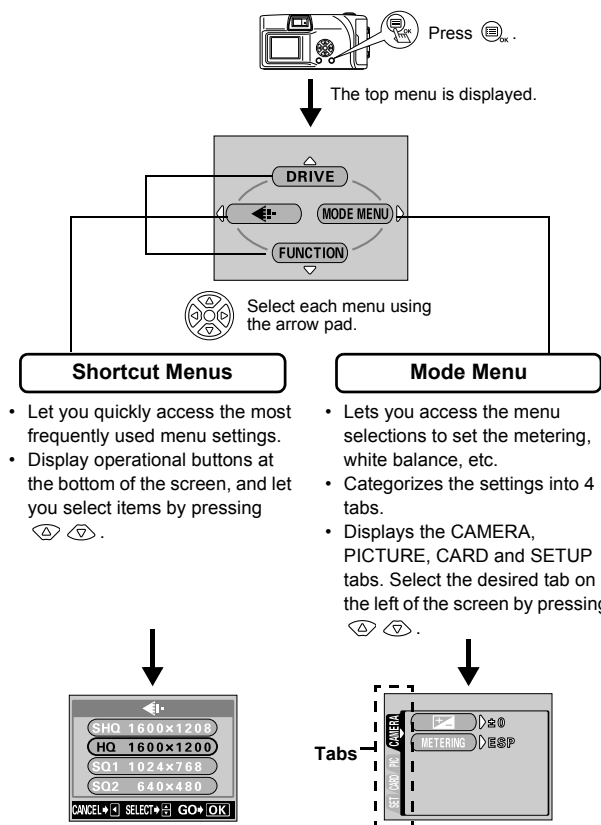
Press $\circledcirc_{OK}$.

The top menu is displayed.

DRIVE

MODE MENU

FUNCTION

Select each menu using the arrow pad.

Shortcut Menus

• Let you quickly access the most frequently used menu settings.
• Display operational buttons at the bottom of the screen, and let you select items by pressing $\triangle$ $\triangledown$.

Mode Menu

• Lets you access the menu selections to set the metering, white balance, etc.
• Categorizes the settings into 4 tabs.
• Displays the CAMERA, PICTURE, CARD and SETUP tabs. Select the desired tab on the left of the screen by pressing $\triangle$ $\triangledown$.

SHQ 1600×1208
HQ 1600×1200
SQ1 1024×768
SQ2 640×480
CANCEL SELECT GO OK

Tabs

CAMERA
PIC
CARD
SET

±0
METERING ESP